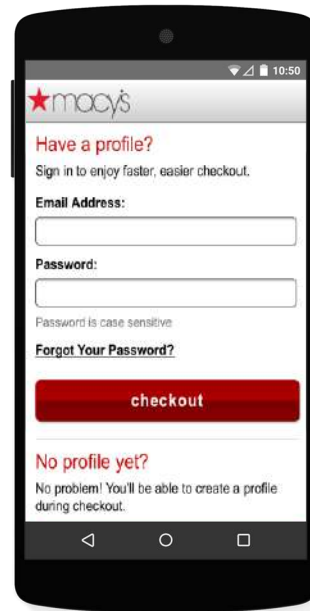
10:50

macy's

Have a profile?

Sign in to enjoy faster, easier checkout.

Email Address:

Password:

Password is case sensitive

Forgot Your Password?

checkout

No profile yet?

No problem! You'll be able to create a profile during checkout.